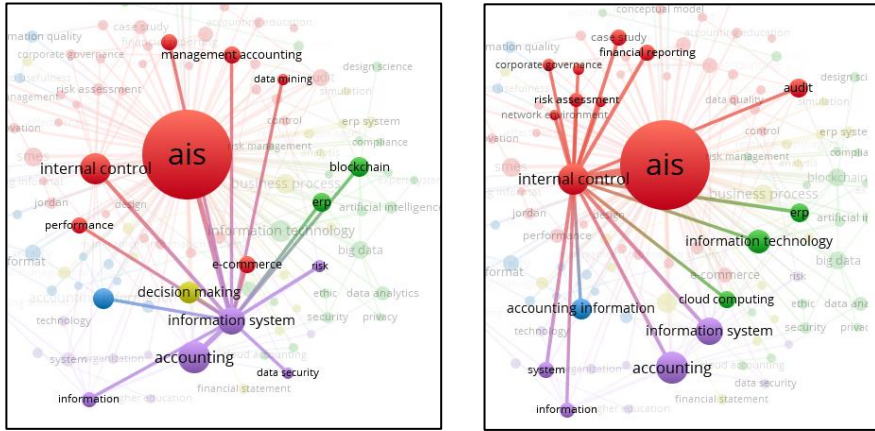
mation quality
case study
accounting education
corporate governance
management accounting
usefulness
data mining
design science
risk assessment
management
simulation
vation
control
erp system
ais
compliance
internal control
risk management
blockchain
sme
business process
jordan
design
erp
artificial intelligence
performance
information technology
big data
format
e-commerce
risk
decision making
ethic
data analytics
accounting
information system
security
privacy
technology
system
organization
cloud accounting
accounting
data security
financial statement
information
higher education

conceptual model
mation quality
case study
accounting education
corporate governance
financial reporting
usefulness
design science
risk assessment
data quality
audit
network environment
simulation
vation
control
erp system
ais
compliance
sme
risk management
internal control
blockchain
business process
jordan
erp
artificial intelligence
performance
information technology
big data
format
e-commerce
risk
accounting information
cloud computing
ethic
data analytics
technology
information system
security
privacy
system
organization
cloud accounting
accounting
data security
financial statement
information
higher education